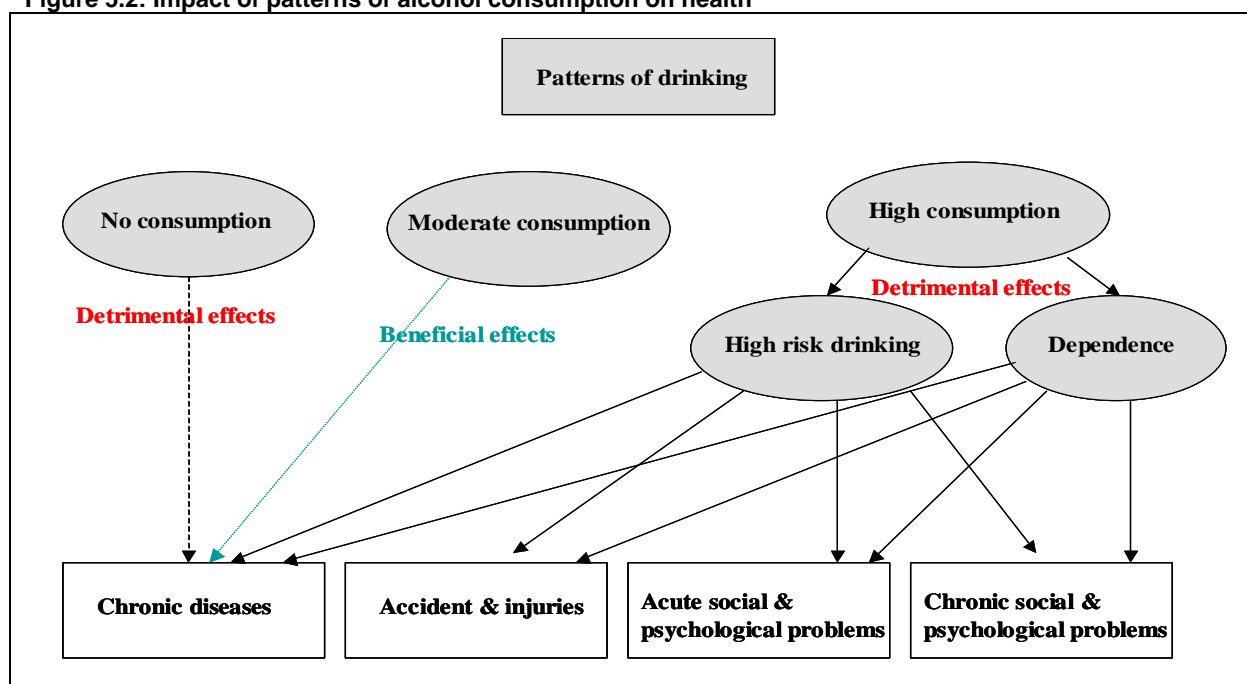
Figure 3.2: Impact of patterns of alcohol consumption on health

Patterns of drinking

No consumption

Moderate consumption

High consumption

Detrimental effects

Beneficial effects

Detrimental effects

High risk drinking

Dependence

Chronic diseases

Accident & injuries

Acute social & psychological problems

Chronic social & psychological problems